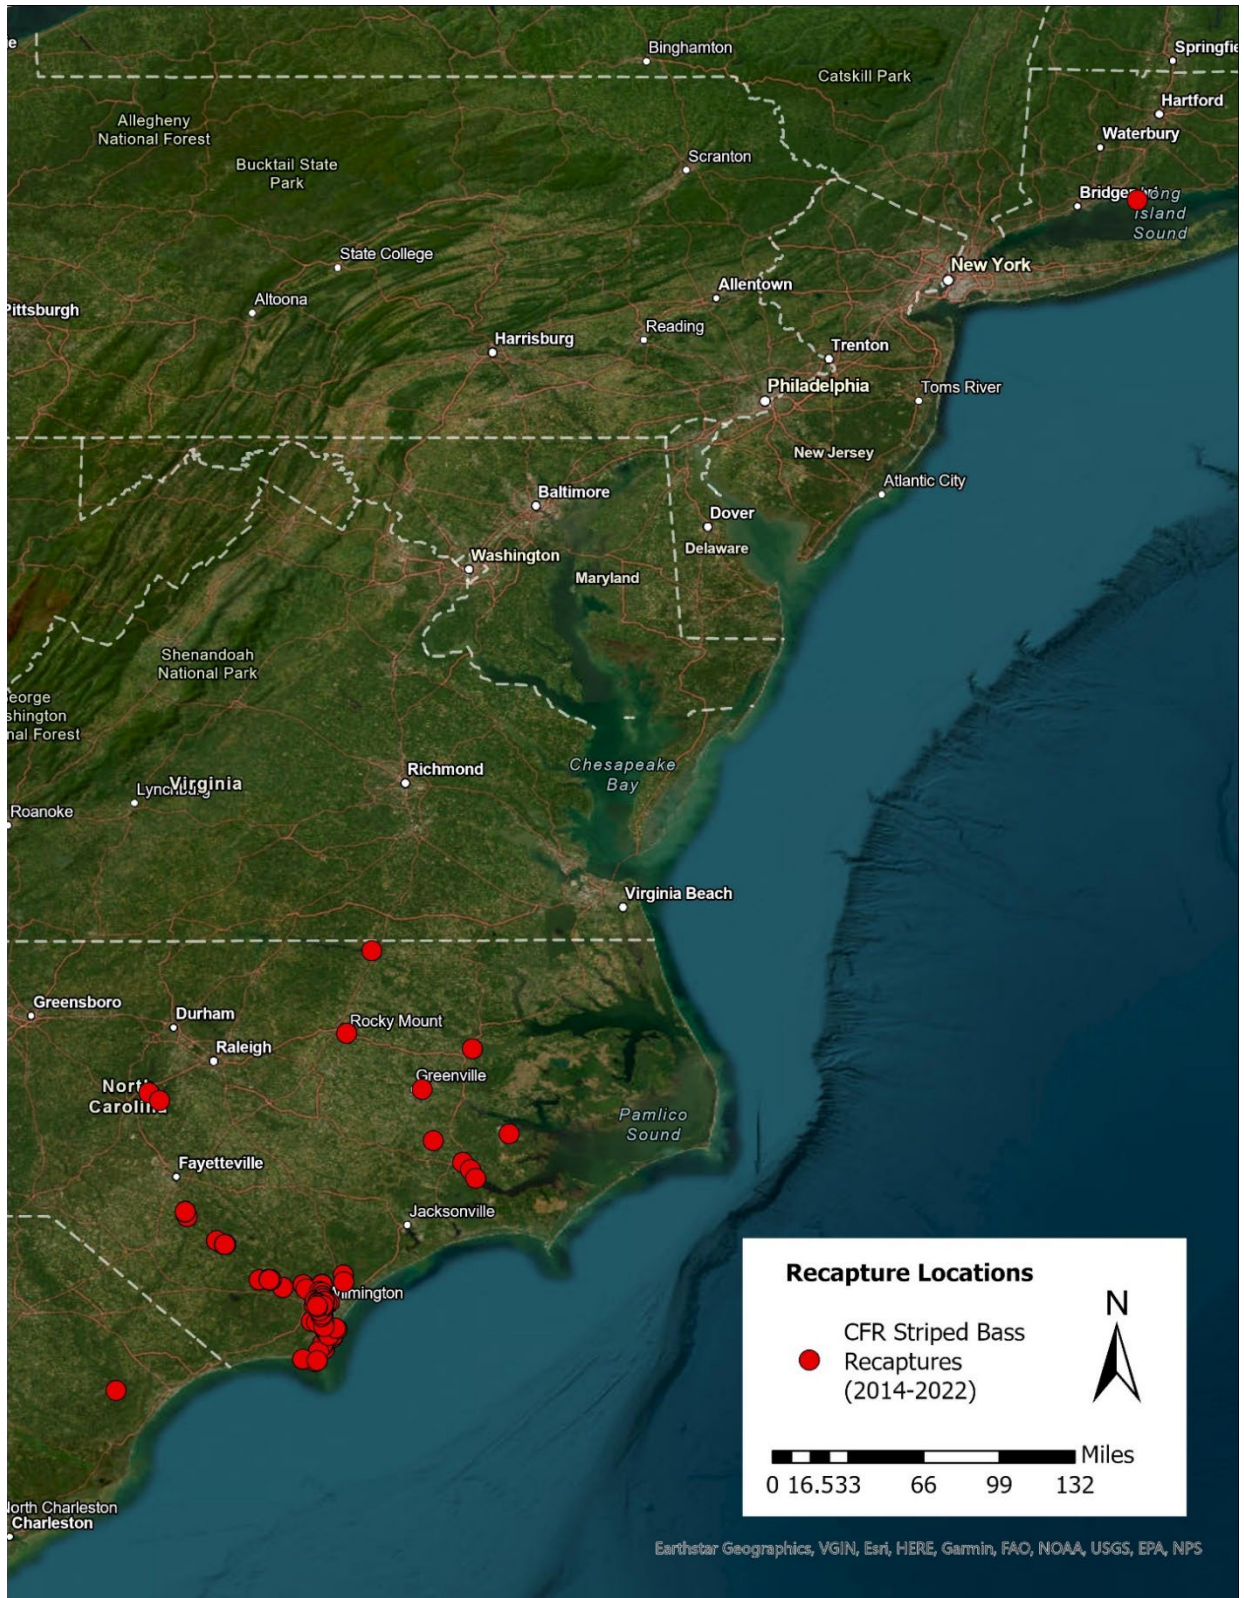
e
Binghamton
Springfie
Catskill Park
Hartford
Allegheny National Forest
Waterbury
Bucktail State Park
Scranton
Bridge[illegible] Long Island Sound
State College
New York
Altoona
Allentown
Pittsburgh
Reading
Harrisburg
Trenton
Philadelphia
Toms River
New Jersey
Atlantic City
Baltimore
Dover
Washington
Delaware
Maryland
Shenandoah National Park
eorge shington nal Forest
Chesapeake Bay
Richmond
Virginia
Lynch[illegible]
Roanoke
Virginia Beach
Greensboro
Durham
Rocky Mount
Raleigh
Greenville
North Caroli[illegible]
Pamlico Sound
Fayetteville
Jacksonville
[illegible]ilmington
orth Charleston
Charleston

Recapture Locations
CFR Striped Bass Recaptures (2014-2022)
N
Miles
0 16.533 66 99 132
Earthstar Geographics, VGIN, Esri, HERE, Garmin, FAO, NOAA, USGS, EPA, NPS